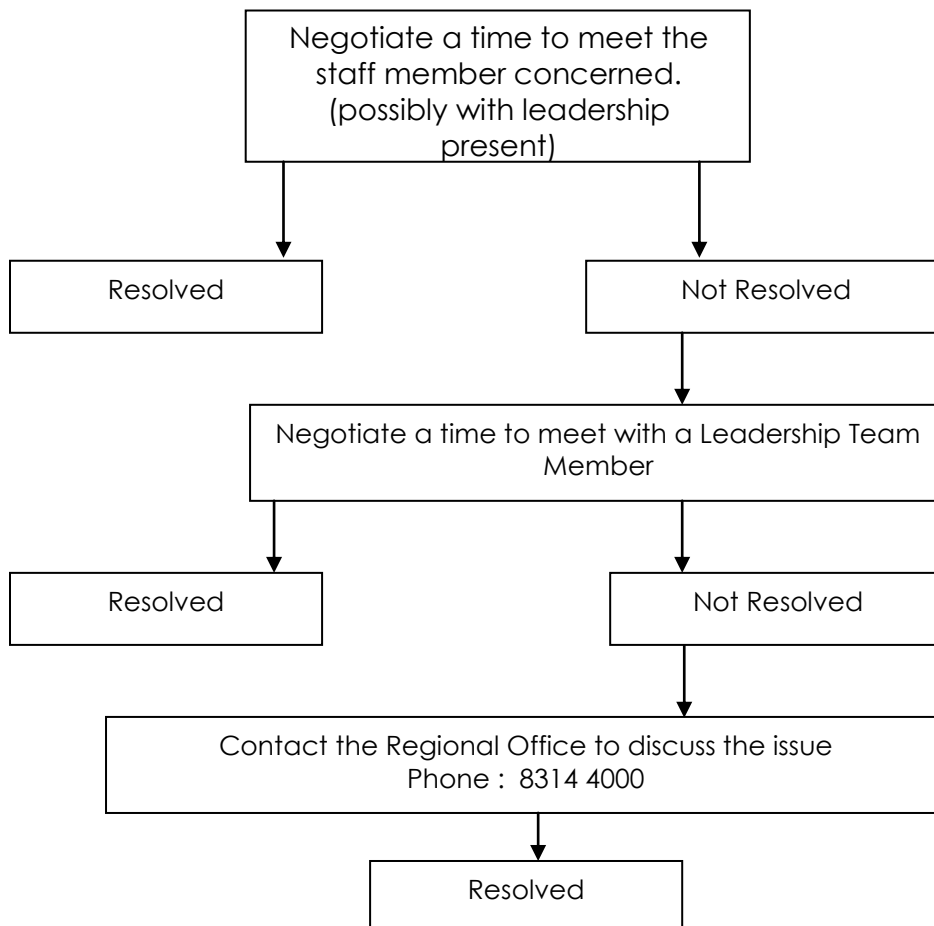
Negotiate a time to meet the staff member concerned. (possibly with leadership present)

Resolved

Not Resolved

Negotiate a time to meet with a Leadership Team Member

Resolved

Not Resolved

Contact the Regional Office to discuss the issue
Phone : 8314 4000

Resolved